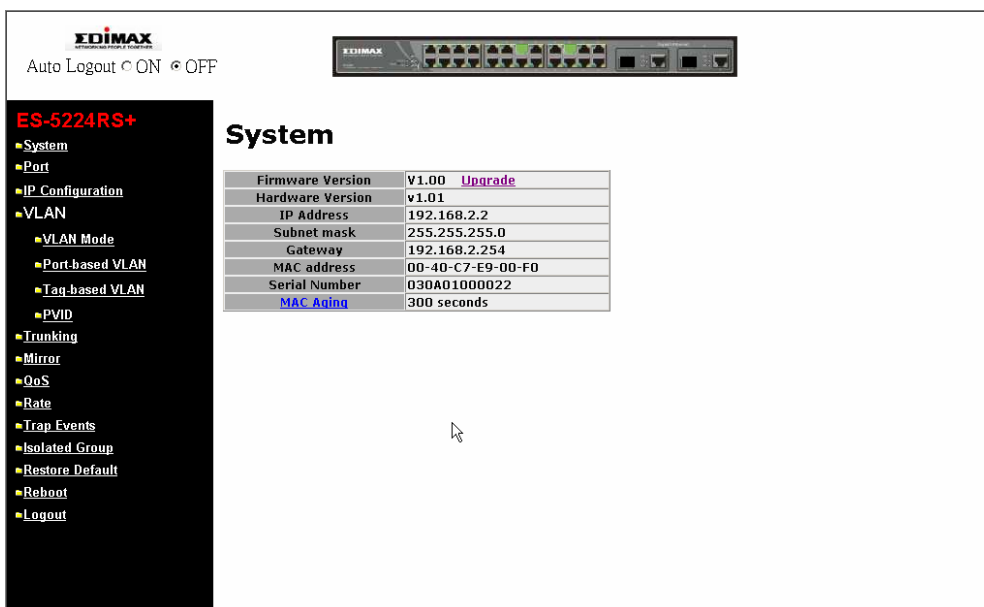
EDIMAX
NETWORKING PEOPLE TOGETHER
Auto Logout ○ ON ◉ OFF

ES-5224RS+
System
Port
IP Configuration
VLAN
VLAN Mode
Port-based VLAN
Tag-based VLAN
PVID
Trunking
Mirror
QoS
Rate
Trap Events
Isolated Group
Restore Default
Reboot
Logout

System

| Firmware Version | V1.00 Upgrade |
|---|---|
| Hardware Version | v1.01 |
| IP Address | 192.168.2.2 |
| Subnet mask | 255.255.255.0 |
| Gateway | 192.168.2.254 |
| MAC address | 00-40-C7-E9-00-F0 |
| Serial Number | 030A01000022 |
| MAC Aging | 300 seconds |